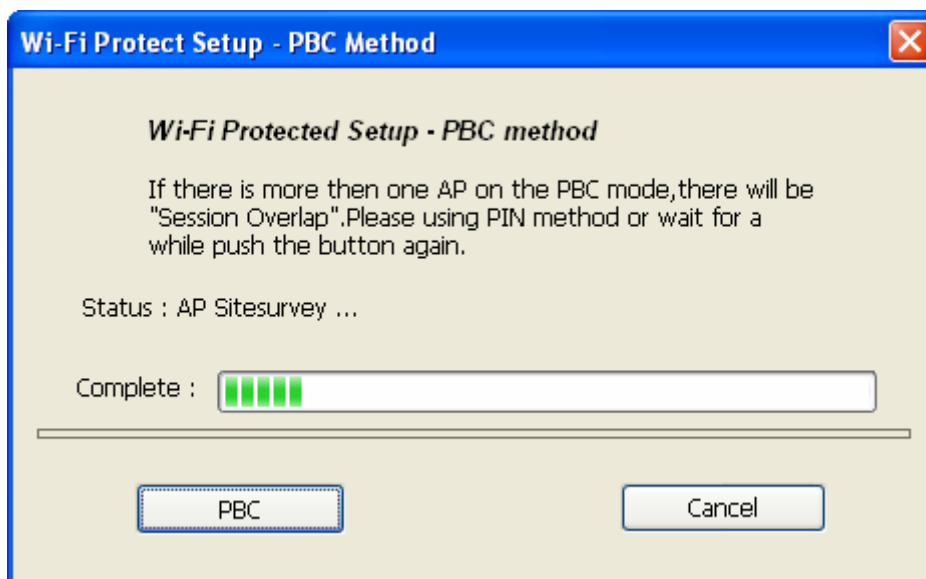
Wi-Fi Protect Setup - PBC Method

Wi-Fi Protected Setup - PBC method

If there is more then one AP on the PBC mode,there will be "Session Overlap".Please using PIN method or wait for a while push the button again.

Status : AP Sitesurvey ...

Complete :

PBC

Cancel